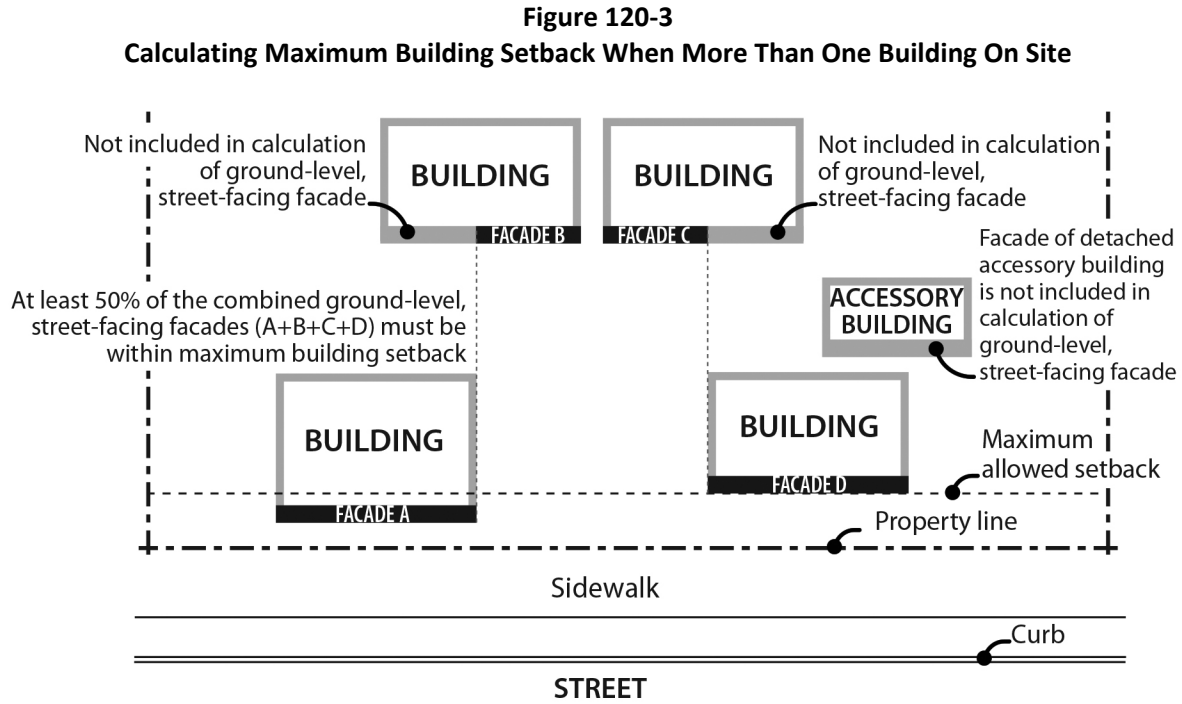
Figure 120-3
Calculating Maximum Building Setback When More Than One Building On Site

Not included in calculation of ground-level, street-facing facade

BUILDING

FACADE B

BUILDING

FACADE C

Not included in calculation of ground-level, street-facing facade

Facade of detached accessory building is not included in calculation of ground-level, street-facing facade

ACCESSORY BUILDING

At least 50% of the combined ground-level, street-facing facades (A+B+C+D) must be within maximum building setback

BUILDING

FACADE A

BUILDING

FACADE D

Maximum allowed setback

Property line

Sidewalk

Curb

STREET